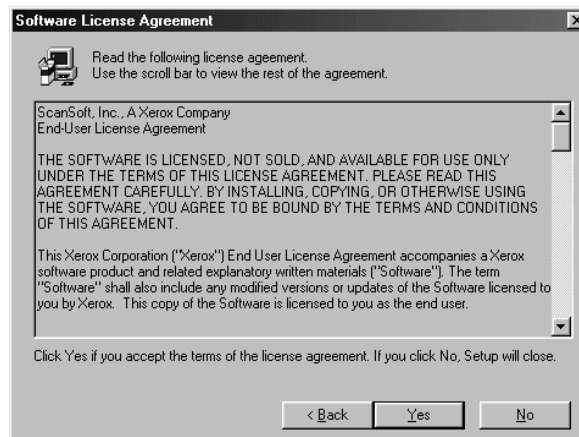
Software License Agreement

Read the following license ageement.
Use the scroll bar to view the rest of the agreement.

ScanSoft, Inc., A Xerox Company
End-User License Agreement

THE SOFTWARE IS LICENSED, NOT SOLD, AND AVAILABLE FOR USE ONLY UNDER THE TERMS OF THIS LICENSE AGREEMENT. PLEASE READ THIS AGREEMENT CAREFULLY. BY INSTALLING, COPYING, OR OTHERWISE USING THE SOFTWARE, YOU AGREE TO BE BOUND BY THE TERMS AND CONDITIONS OF THIS AGREEMENT.

This Xerox Corporation ("Xerox") End User License Agreement accompanies a Xerox software product and related explanatory written materials ("Software"). The term "Software" shall also include any modified versions or updates of the Software licensed to you by Xerox. This copy of the Software is licensed to you as the end user.

Click Yes if you accept the terms of the license agreement. If you click No, Setup will close.

< Back
Yes
No